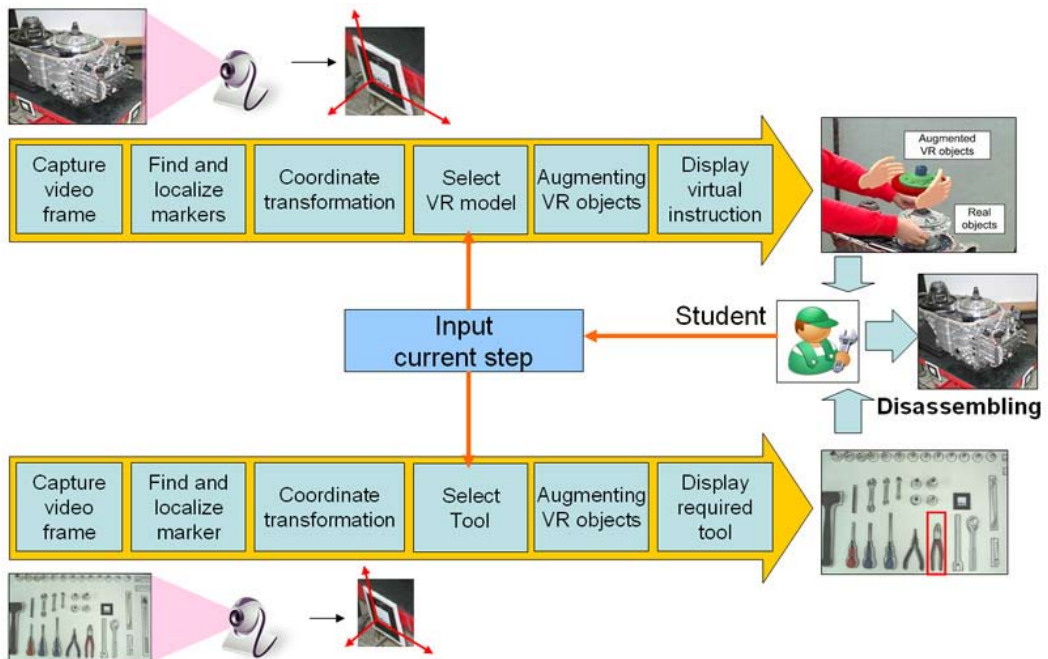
Capture video frame

Find and localize markers

Coordinate transformation

Select VR model

Augmenting VR objects

Display virtual instruction

Augmented VR objects

Real objects

Input current step

Student

Disassembling

Capture video frame

Find and localize marker

Coordinate transformation

Select Tool

Augmenting VR objects

Display required tool